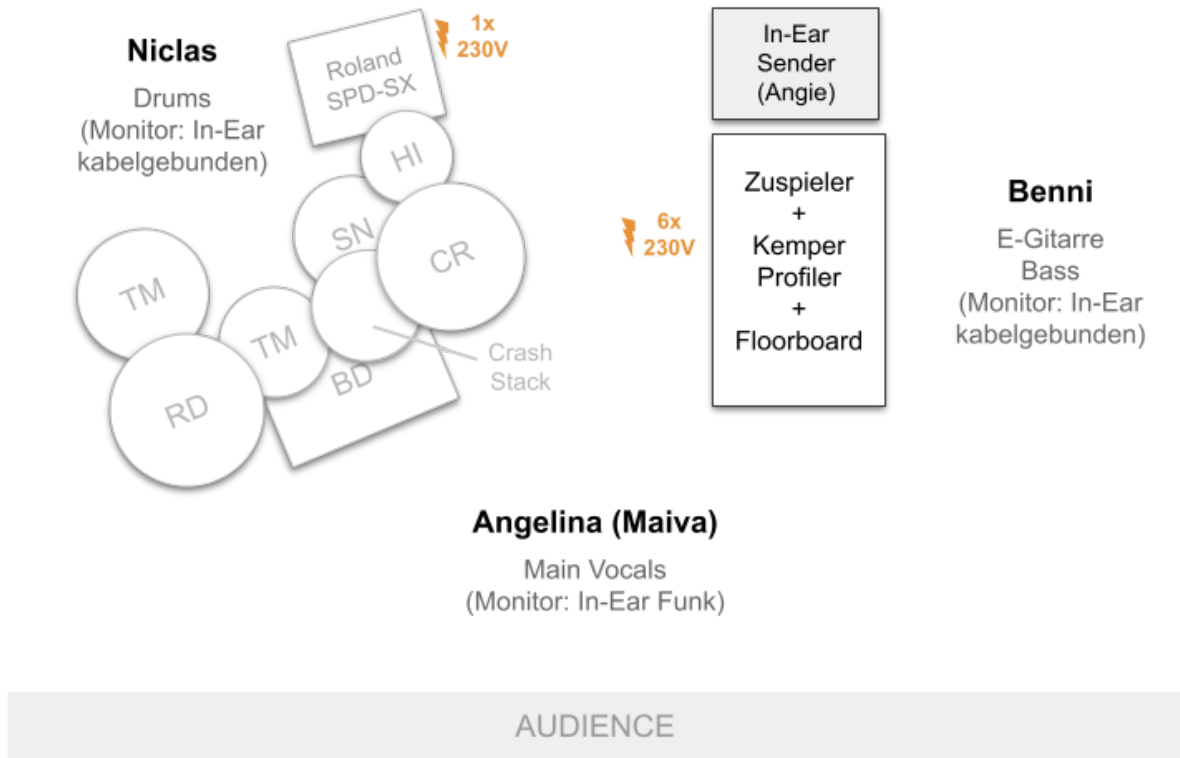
Niclas
Drums
(Monitor: In-Ear kabelgebunden)

Roland SPD-SX

1x 230V

HI

SN

CR

TM

TM

RD

BD

Crash Stack

In-Ear Sender (Angie)

6x 230V

Zuspieler + Kemper Profiler + Floorboard

Benni
E-Gitarre
Bass
(Monitor: In-Ear kabelgebunden)

Angelina (Maiva)
Main Vocals
(Monitor: In-Ear Funk)

AUDIENCE